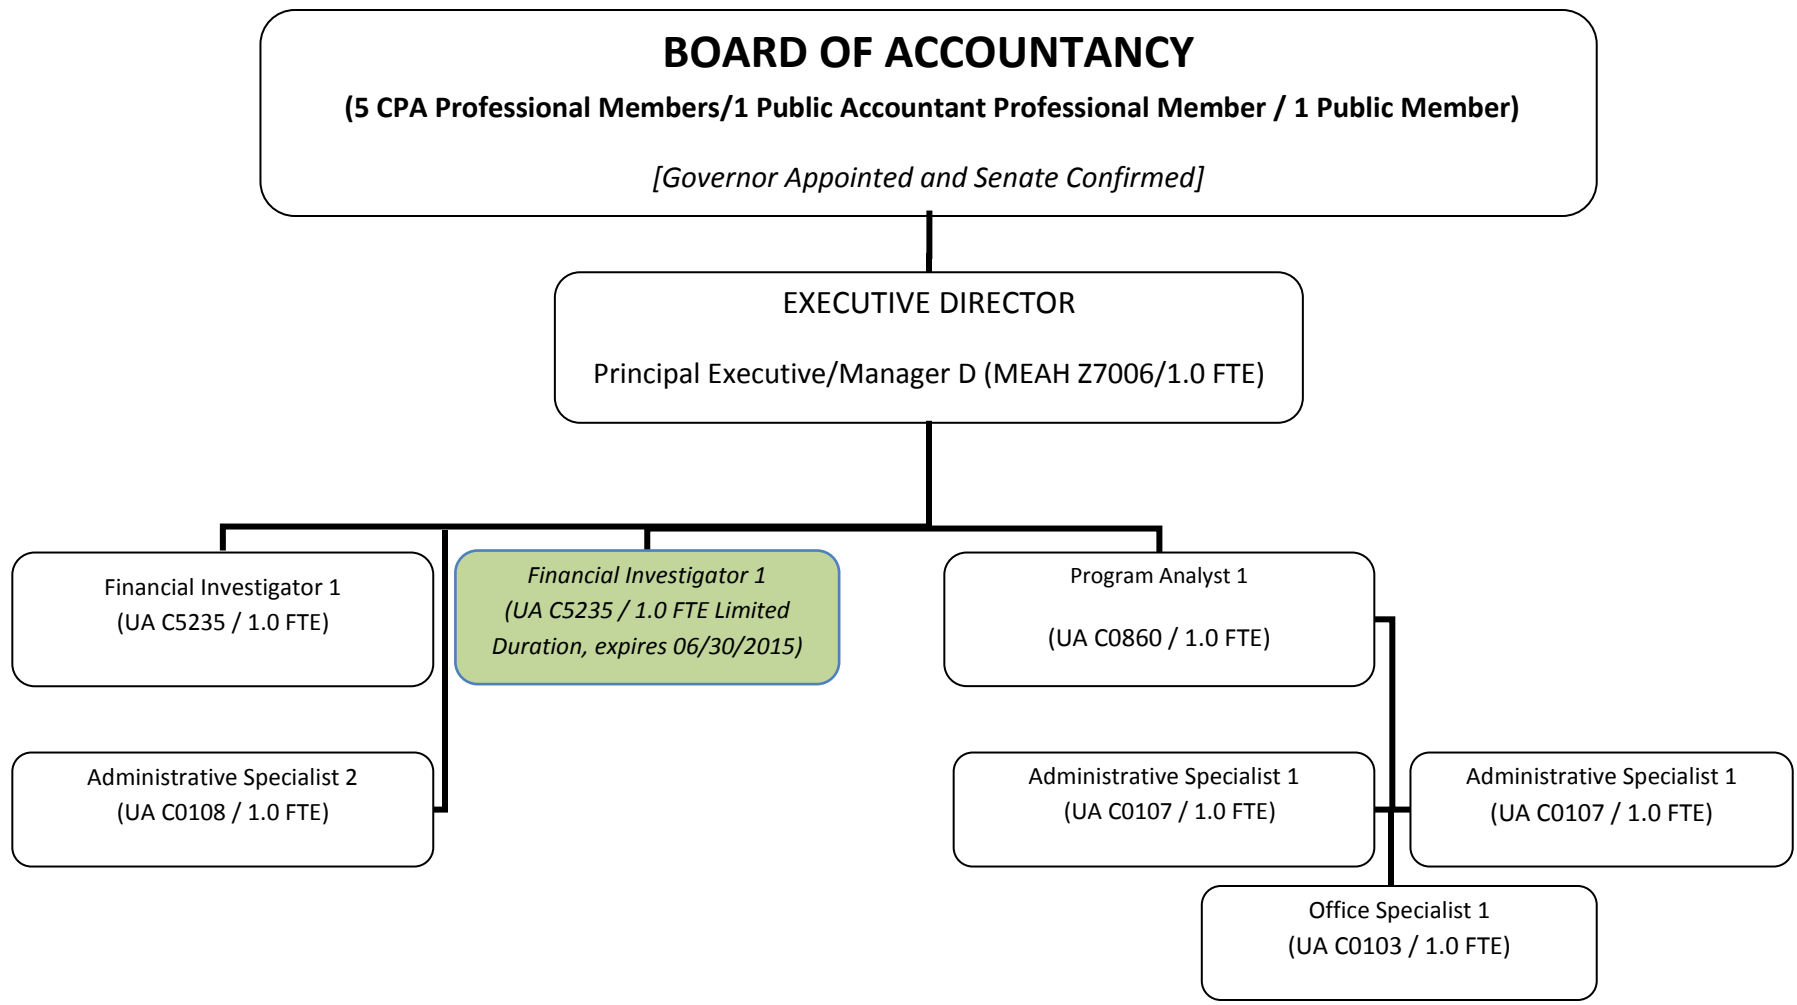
BOARD OF ACCOUNTANCY

(5 CPA Professional Members/1 Public Accountant Professional Member / 1 Public Member)

[Governor Appointed and Senate Confirmed]

EXECUTIVE DIRECTOR

Principal Executive/Manager D (MEAH Z7006/1.0 FTE)

Financial Investigator 1
(UA C5235 / 1.0 FTE)

Financial Investigator 1
(UA C5235 / 1.0 FTE Limited Duration, expires 06/30/2015)

Program Analyst 1
(UA C0860 / 1.0 FTE)

Administrative Specialist 2
(UA C0108 / 1.0 FTE)

Administrative Specialist 1
(UA C0107 / 1.0 FTE)

Administrative Specialist 1
(UA C0107 / 1.0 FTE)

Office Specialist 1
(UA C0103 / 1.0 FTE)